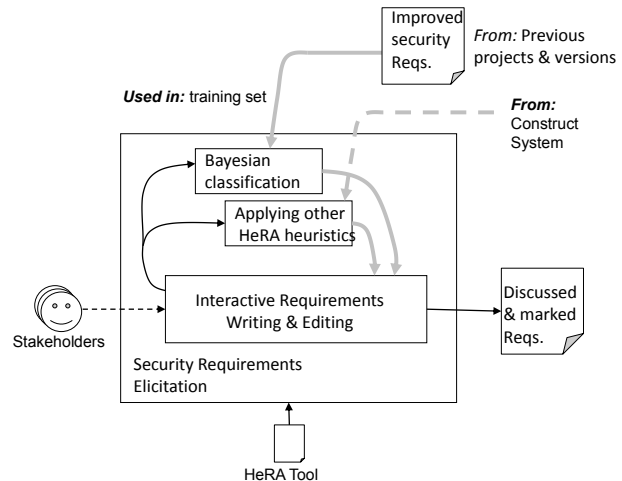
Improved security Reqs.

*From:* Previous projects & versions

***Used in:*** training set

***From:*** Construct System

Bayesian classification

Applying other HeRA heuristics

Interactive Requirements Writing & Editing

Discussed & marked Reqs.

Stakeholders

Security Requirements Elicitation

HeRA Tool